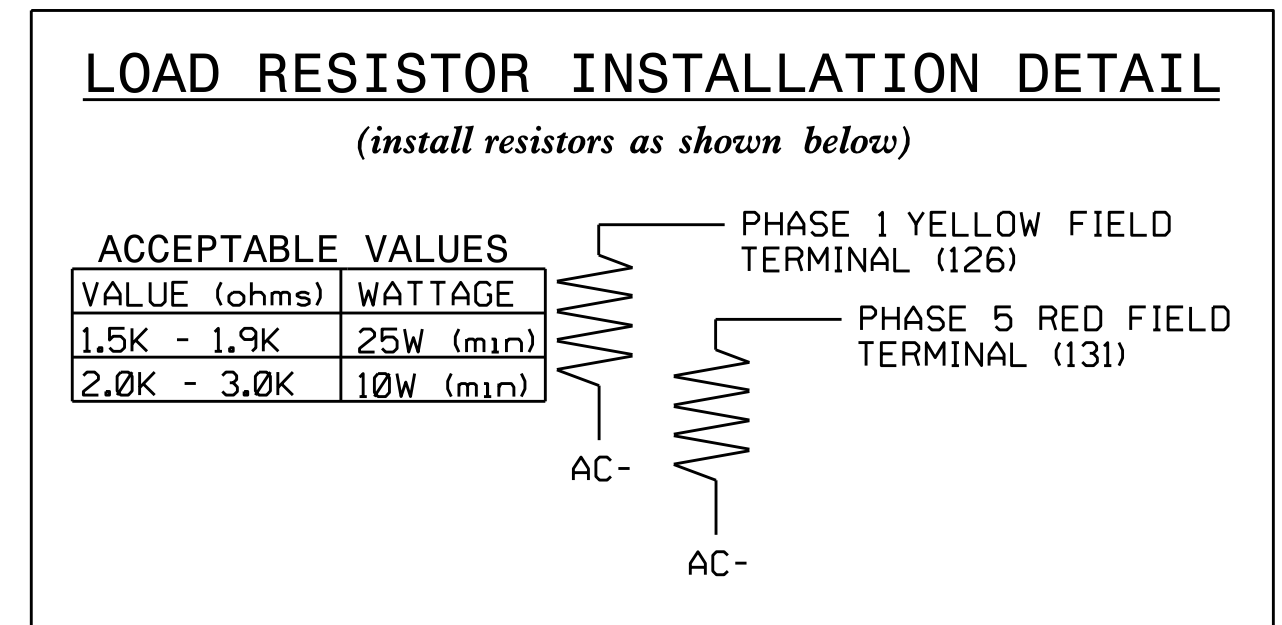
LOAD RESISTOR INSTALLATION DETAIL

(install resistors as shown below)

ACCEPTABLE VALUES

| VALUE (ohms) | WATTAGE |
|---|---|
| 1.5K - 1.9K | 25W (min) |
| 2.0K - 3.0K | 10W (min) |

PHASE 1 YELLOW FIELD TERMINAL (126)

PHASE 5 RED FIELD TERMINAL (131)

AC-

AC-